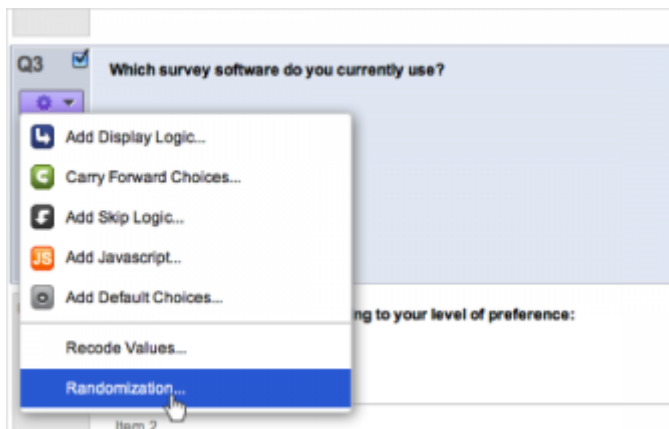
Q3

Which survey software do you currently use?

Add Display Logic...

Carry Forward Choices...

Add Skip Logic...

JS Add Javascript...

Add Default Choices...

Recode Values...

Randomization...

ng to your level of preference:

Item 2